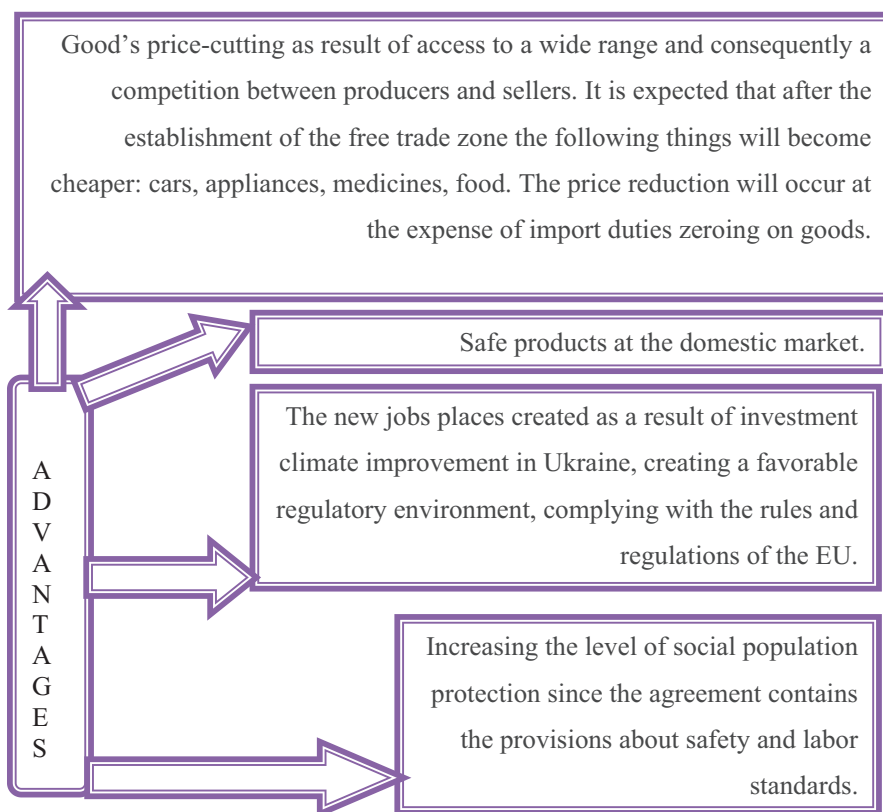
Good’s price-cutting as result of access to a wide range and consequently a competition between producers and sellers. It is expected that after the establishment of the free trade zone the following things will become cheaper: cars, appliances, medicines, food. The price reduction will occur at the expense of import duties zeroing on goods.

Safe products at the domestic market.

The new jobs places created as a result of investment climate improvement in Ukraine, creating a favorable regulatory environment, complying with the rules and regulations of the EU.

ADVANTAGES

Increasing the level of social population protection since the agreement contains the provisions about safety and labor standards.